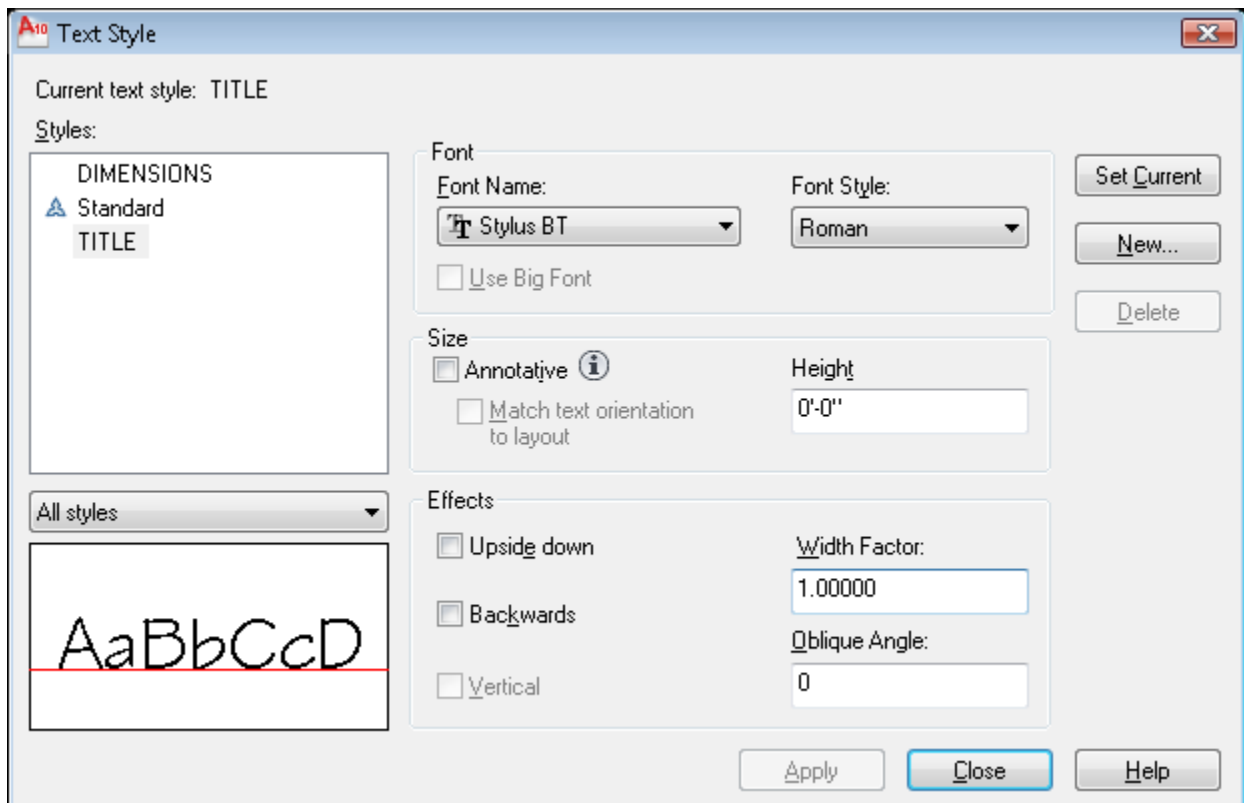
Text Style

Current text style: TITLE

Styles:

DIMENSIONS
Standard
TITLE

All styles

AaBbCcD

Font

Font Name:

Stylus BT

Font Style:

Roman

Use Big Font

Size

Annotative

Match text orientation to layout

Height

0'-0"

Effects

Upside down

Backwards

Vertical

Width Factor:

1.00000

Oblique Angle:

0

Set Current

New...

Delete

Apply

Close

Help